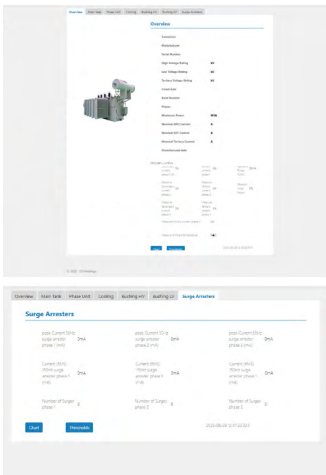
Overview Main Tank Phase Unit Cooling Bushing HV Bushing LV Surge Arresters

Overview

Substation

Manufacturer

Serial Number

High Voltage Rating kV

Low Voltage Rating kV

Tertiary Voltage Rating kV

Overview

Serial Number

Phases

Maximum Power MVA

Nominal HV Current A

Nominal LV Current A

Nominal Tertiary Current A

Manufactured date

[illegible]

© 2020 - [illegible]

Overview Main Tank Phase Unit Cooling Bushing HV Bushing LV Surge Arresters

Surge Arresters

peak Current (kA) surge arrester phase 1 (mA) 0mA

peak Current (kA) surge arrester phase 2 (mA) 0mA

peak Current (kA) surge arrester phase 3 (mA) 0mA

Current (RMS) 1RMS surge arrester phase 1 (mA) 0mA

Current (RMS) 1RMS surge arrester phase 2 (mA) 0mA

Current (RMS) 1RMS surge arrester phase 3 (mA) 0mA

Number of Surges phase 1 0

Number of Surges phase 2 0

Number of Surges phase 3 0

Chart Thresholds

2020-08-26 12:31:32.023